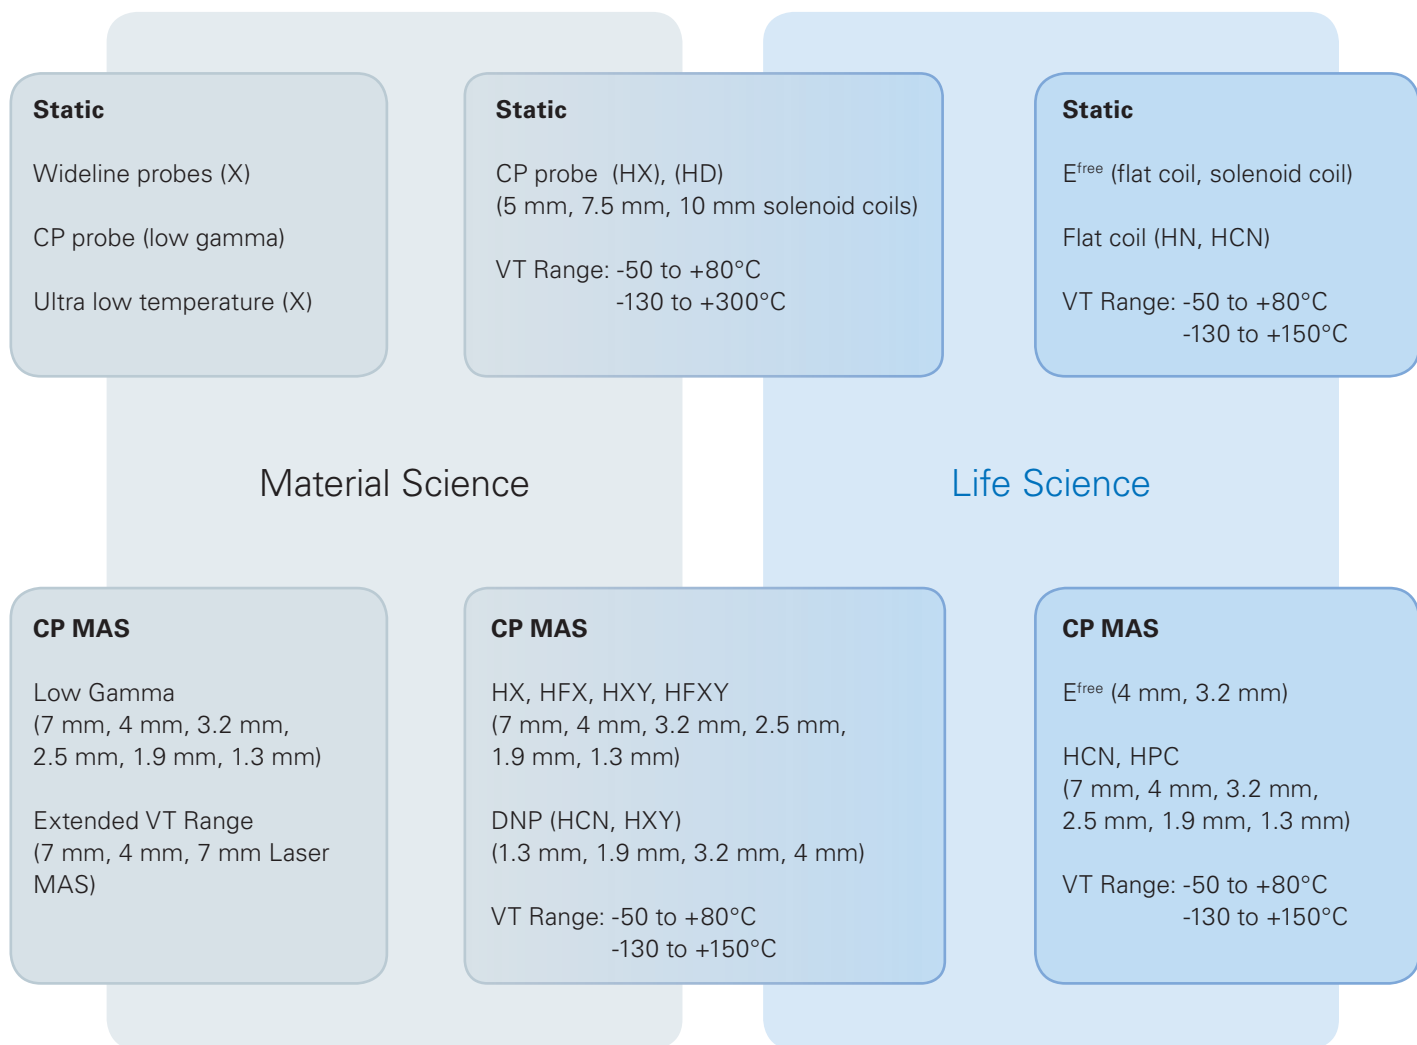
Static

Wideline probes (X)

CP probe (low gamma)

Ultra low temperature (X)

Static

CP probe (HX), (HD)
(5 mm, 7.5 mm, 10 mm solenoid coils)

VT Range: -50 to +80°C
-130 to +300°C

Static

E$^{free}$ (flat coil, solenoid coil)

Flat coil (HN, HCN)

VT Range: -50 to +80°C
-130 to +150°C

Material Science

Life Science

CP MAS

Low Gamma
(7 mm, 4 mm, 3.2 mm, 2.5 mm, 1.9 mm, 1.3 mm)

Extended VT Range
(7 mm, 4 mm, 7 mm Laser MAS)

CP MAS

HX, HFX, HXY, HFXY
(7 mm, 4 mm, 3.2 mm, 2.5 mm, 1.9 mm, 1.3 mm)

DNP (HCN, HXY)
(1.3 mm, 1.9 mm, 3.2 mm, 4 mm)

VT Range: -50 to +80°C
-130 to +150°C

CP MAS

E$^{free}$ (4 mm, 3.2 mm)

HCN, HPC
(7 mm, 4 mm, 3.2 mm, 2.5 mm, 1.9 mm, 1.3 mm)

VT Range: -50 to +80°C
-130 to +150°C